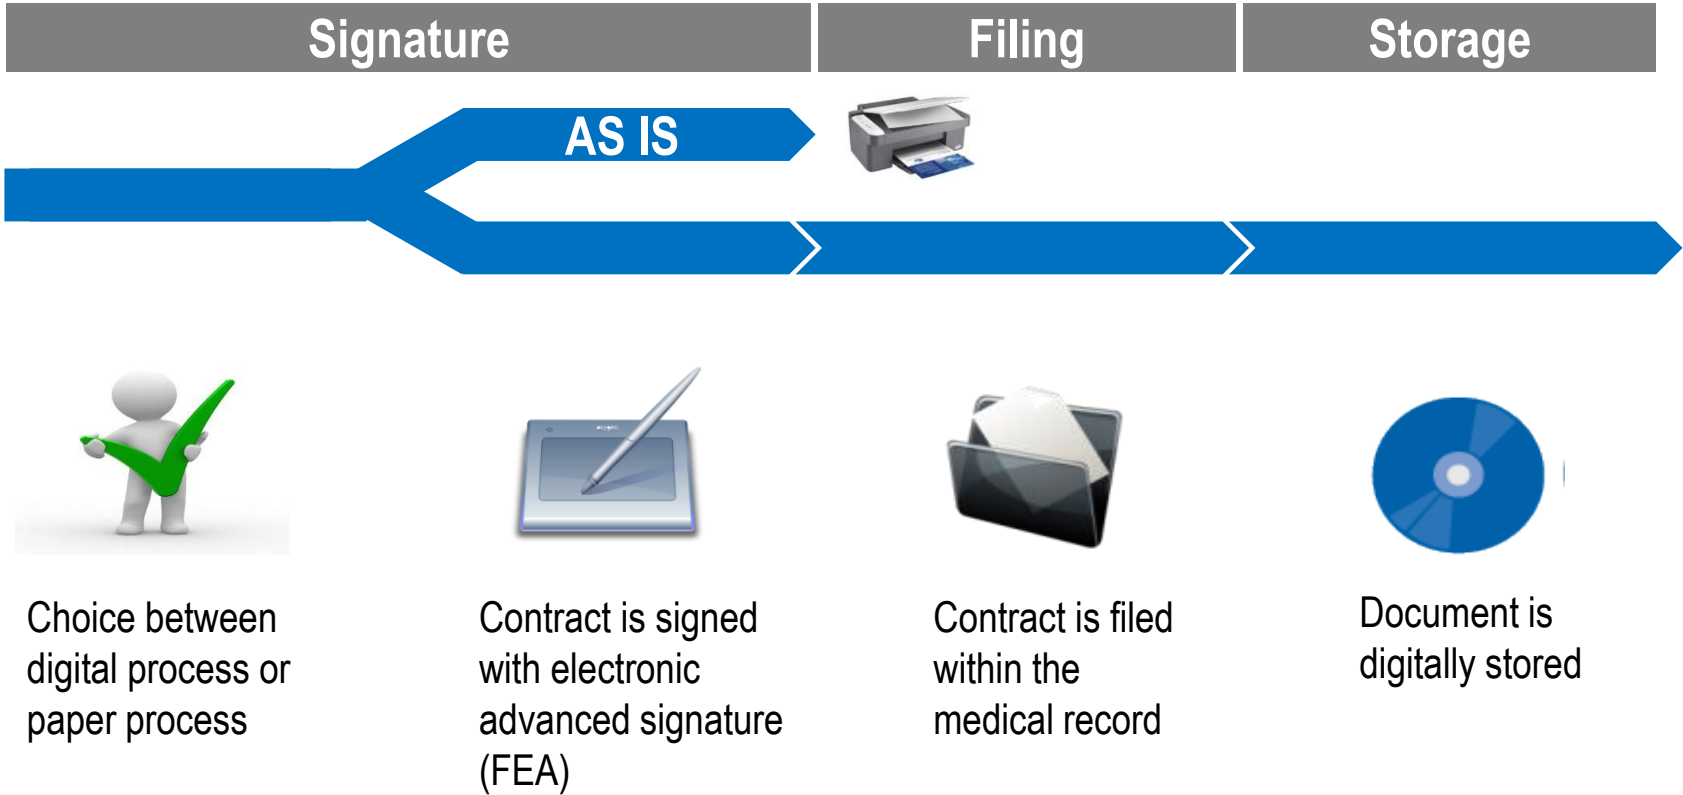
Signature

Filing

Storage

AS IS

Choice between digital process or paper process

Contract is signed with electronic advanced signature (FEA)

Contract is filed within the medical record

Document is digitally stored